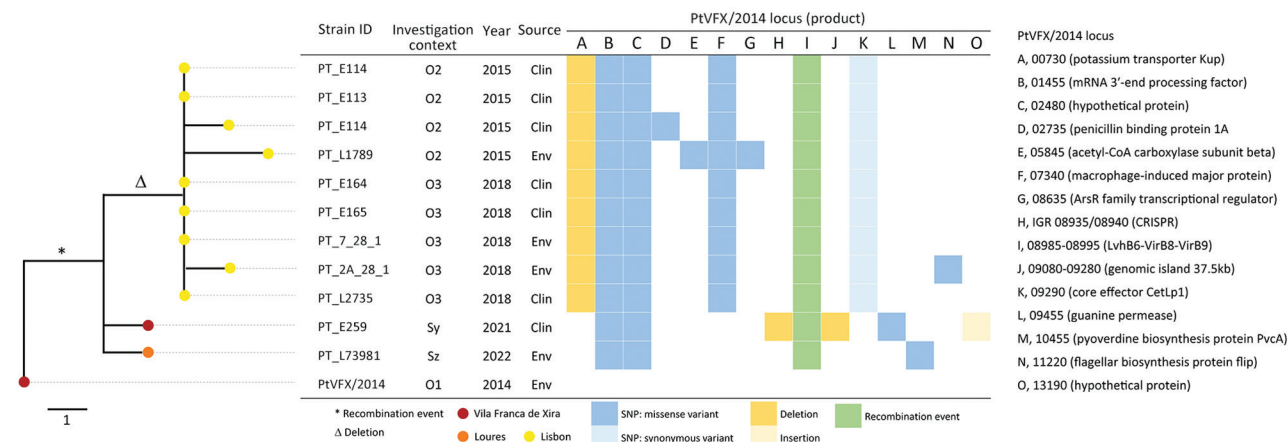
| Strain ID | Investigation context | Year | Source |
|---|---|---|---|
| PT_E114 | O2 | 2015 | Clin |
| PT_E113 | O2 | 2015 | Clin |
| PT_E114 | O2 | 2015 | Clin |
| PT_L1789 | O2 | 2015 | Env |
| PT_E164 | O3 | 2018 | Clin |
| PT_E165 | O3 | 2018 | Clin |
| PT_7_28_1 | O3 | 2018 | Env |
| PT_2A_28_1 | O3 | 2018 | Env |
| PT_L2735 | O3 | 2018 | Clin |
| PT_E259 | Sy | 2021 | Clin |
| PT_L73981 | Sz | 2022 | Env |
| PtVFX/2014 | O1 | 2014 | Env |

PtVFX/2014 locus (product)
A B C D E F G H I J K L M N O

Δ
*
1

* Recombination event
Δ Deletion
Vila Franca de Xira
Loures
Lisbon
SNP: missense variant
SNP: synonymous variant
Deletion
Insertion
Recombination event

PtVFX/2014 locus
A, 00730 (potassium transporter Kup)
B, 01455 (mRNA 3'-end processing factor)
C, 02480 (hypothetical protein)
D, 02735 (penicillin binding protein 1A
E, 05845 (acetyl-CoA carboxylase subunit beta)
F, 07340 (macrophage-induced major protein)
G, 08635 (ArsR family transcriptional regulator)
H, IGR 08935/08940 (CRISPR)
I, 08985-08995 (LvhB6-VirB8-VirB9)
J, 09080-09280 (genomic island 37.5kb)
K, 09290 (core effector CetLp1)
L, 09455 (guanine permease)
M, 10455 (pyoverdine biosynthesis protein PvcA)
N, 11220 (flagellar biosynthesis protein flip)
O, 13190 (hypothetical protein)